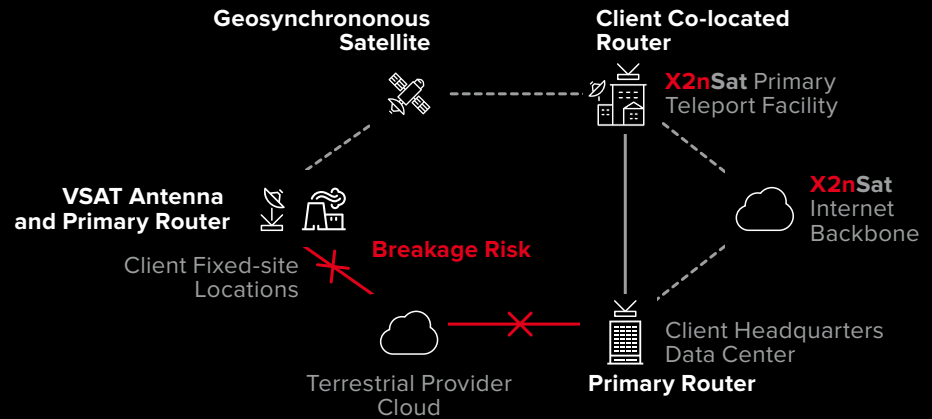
Geosynchrononous Satellite

Client Co-located Router

X2nSat Primary Teleport Facility

VSAT Antenna and Primary Router

X2nSat Internet Backbone

Breakage Risk

Client Fixed-site Locations

Client Headquarters Data Center

Terrestrial Provider Cloud

Primary Router